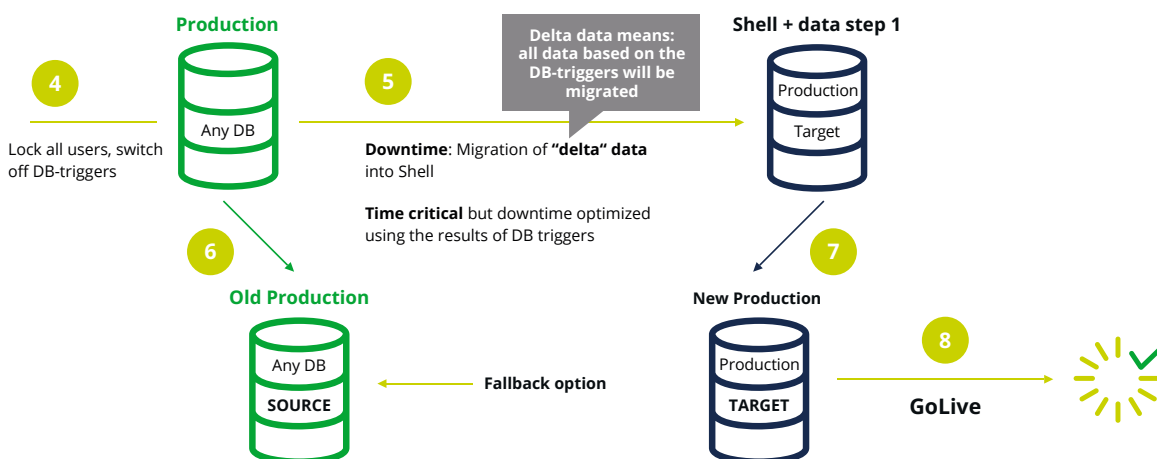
Production

4

Any DB

Lock all users, switch off DB-triggers

5

Delta data means: all data based on the DB-triggers will be migrated

Shell + data step 1

Production

Target

**Downtime**: Migration of **"delta" data** into Shell

**Time critical** but downtime optimized using the results of DB triggers

6

7

Old Production

Any DB

SOURCE

Fallback option

New Production

Production

TARGET

8

GoLive